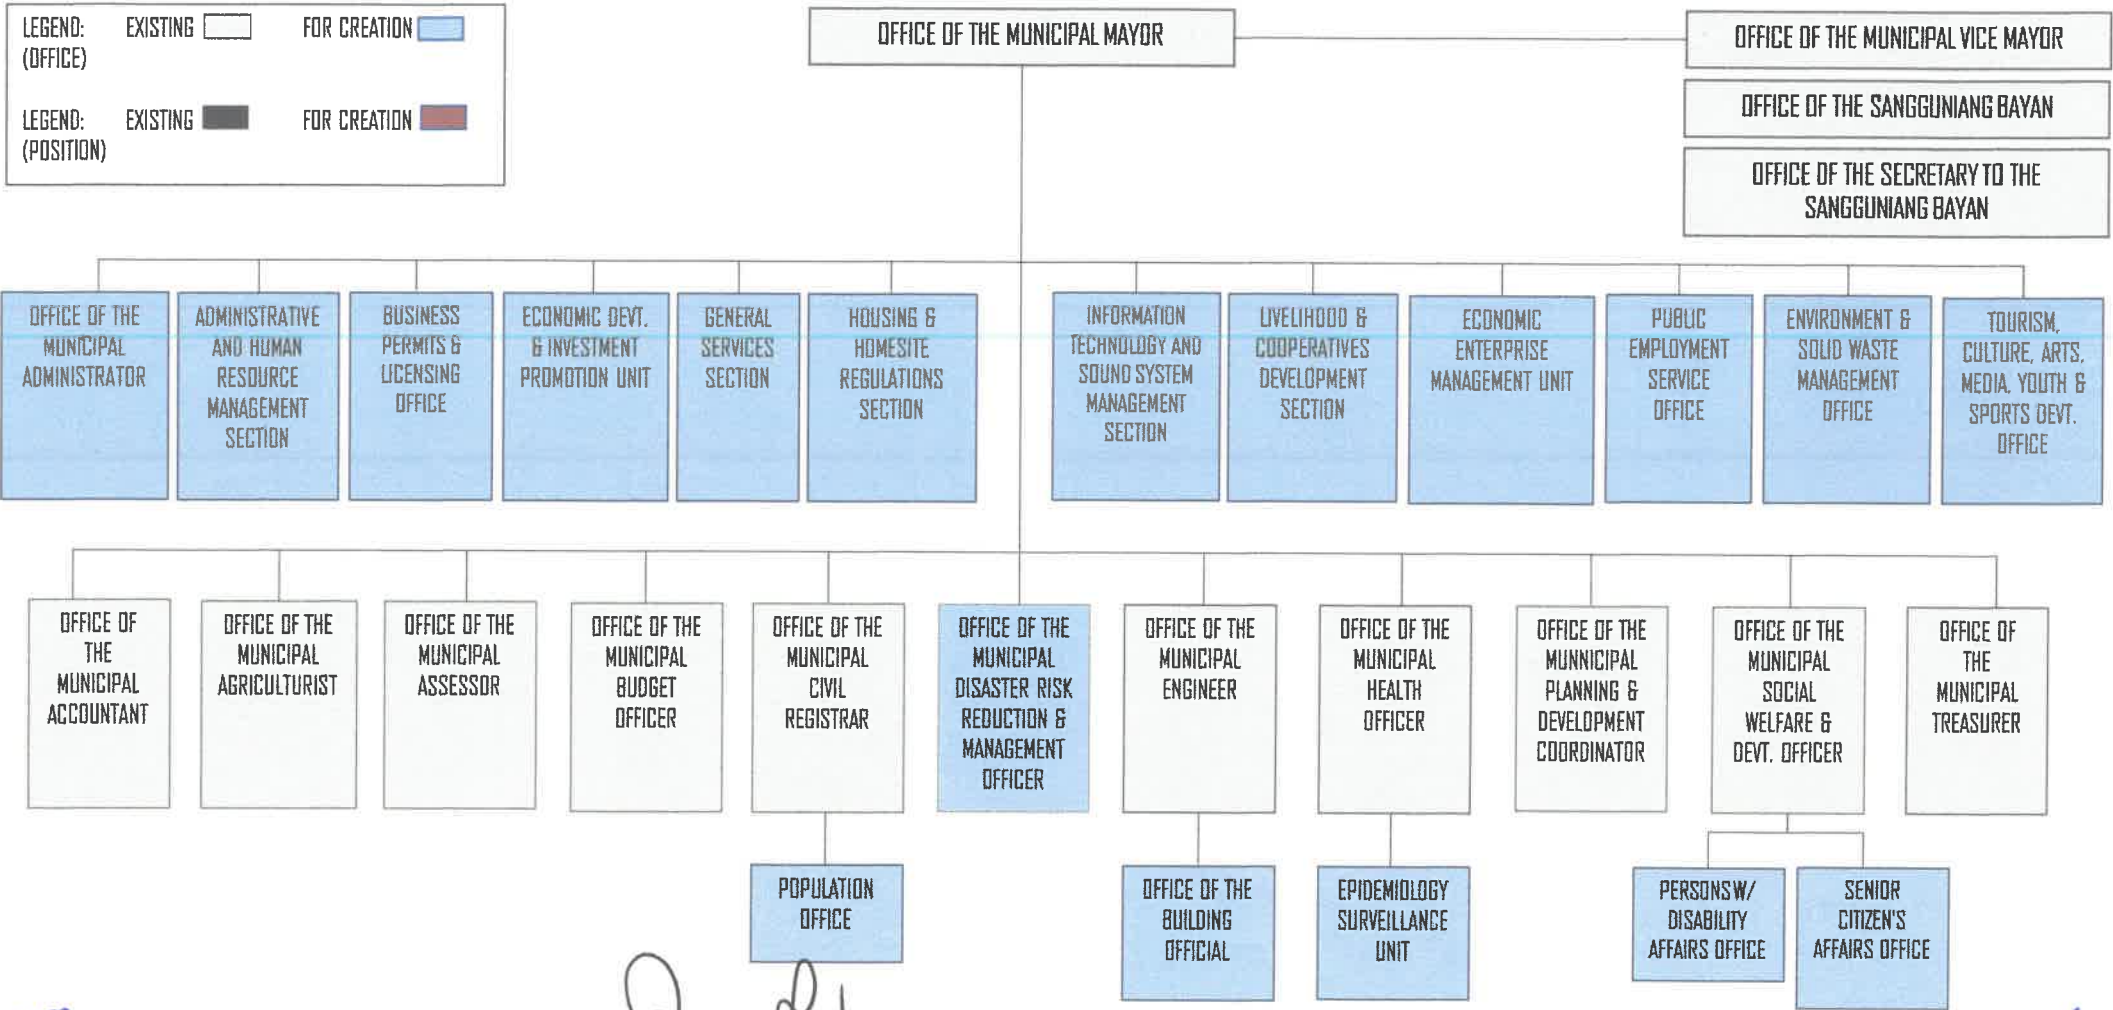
LEGEND: (OFFICE) EXISTING FOR CREATION

LEGEND: (POSITION) EXISTING FOR CREATION

OFFICE OF THE MUNICIPAL MAYOR

OFFICE OF THE MUNICIPAL VICE MAYOR

OFFICE OF THE SANGGUNIANG BAYAN

OFFICE OF THE SECRETARY TO THE SANGGUNIANG BAYAN

OFFICE OF THE MUNICIPAL ADMINISTRATOR

ADMINISTRATIVE AND HUMAN RESOURCE MANAGEMENT SECTION

BUSINESS PERMITS & LICENSING OFFICE

ECONOMIC DEVT. & INVESTMENT PROMOTION UNIT

GENERAL SERVICES SECTION

HOUSING & HOMESITE REGULATIONS SECTION

INFORMATION TECHNOLOGY AND SOUND SYSTEM MANAGEMENT SECTION

LIVELIHOOD & COOPERATIVES DEVELOPMENT SECTION

ECONOMIC ENTERPRISE MANAGEMENT UNIT

PUBLIC EMPLOYMENT SERVICE OFFICE

ENVIRONMENT & SOLID WASTE MANAGEMENT OFFICE

TOURISM, CULTURE, ARTS, MEDIA, YOUTH & SPORTS DEVT. OFFICE

OFFICE OF THE MUNICIPAL ACCOUNTANT

OFFICE OF THE MUNICIPAL AGRICULTURIST

OFFICE OF THE MUNICIPAL ASSESSOR

OFFICE OF THE MUNICIPAL BUDGET OFFICER

OFFICE OF THE MUNICIPAL CIVIL REGISTRAR

OFFICE OF THE MUNICIPAL DISASTER RISK REDUCTION & MANAGEMENT OFFICER

OFFICE OF THE MUNICIPAL ENGINEER

OFFICE OF THE MUNICIPAL HEALTH OFFICER

OFFICE OF THE MUNNICIPAL PLANNING & DEVELOPMENT COORDINATOR

OFFICE OF THE MUNICIPAL SOCIAL WELFARE & DEVT. OFFICER

OFFICE OF THE MUNICIPAL TREASURER

POPULATION OFFICE

OFFICE OF THE BUILDING OFFICIAL

EPIDEMIOLOGY SURVEILLANCE UNIT

PERSONS W/ DISABILITY AFFAIRS OFFICE

SENIOR CITIZEN'S AFFAIRS OFFICE